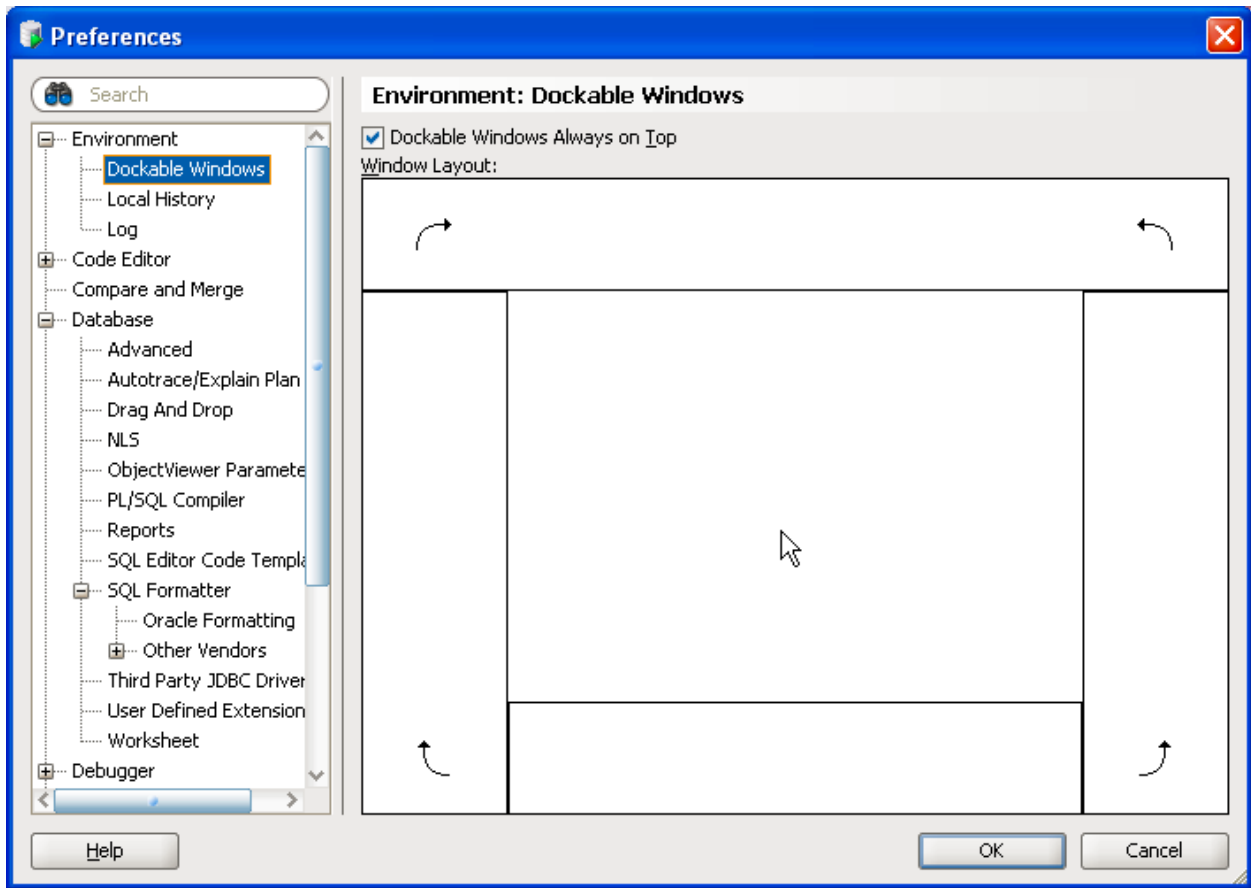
Preferences

Search

Environment
Dockable Windows
Local History
Log
Code Editor
Compare and Merge
Database
Advanced
Autotrace/Explain Plan
Drag And Drop
NLS
ObjectViewer Paramete
PL/SQL Compiler
Reports
SQL Editor Code Templa
SQL Formatter
Oracle Formatting
Other Vendors
Third Party JDBC Driver
User Defined Extension
Worksheet
Debugger

Environment: Dockable Windows

Dockable Windows Always on Top

Window Layout:

Help

OK

Cancel